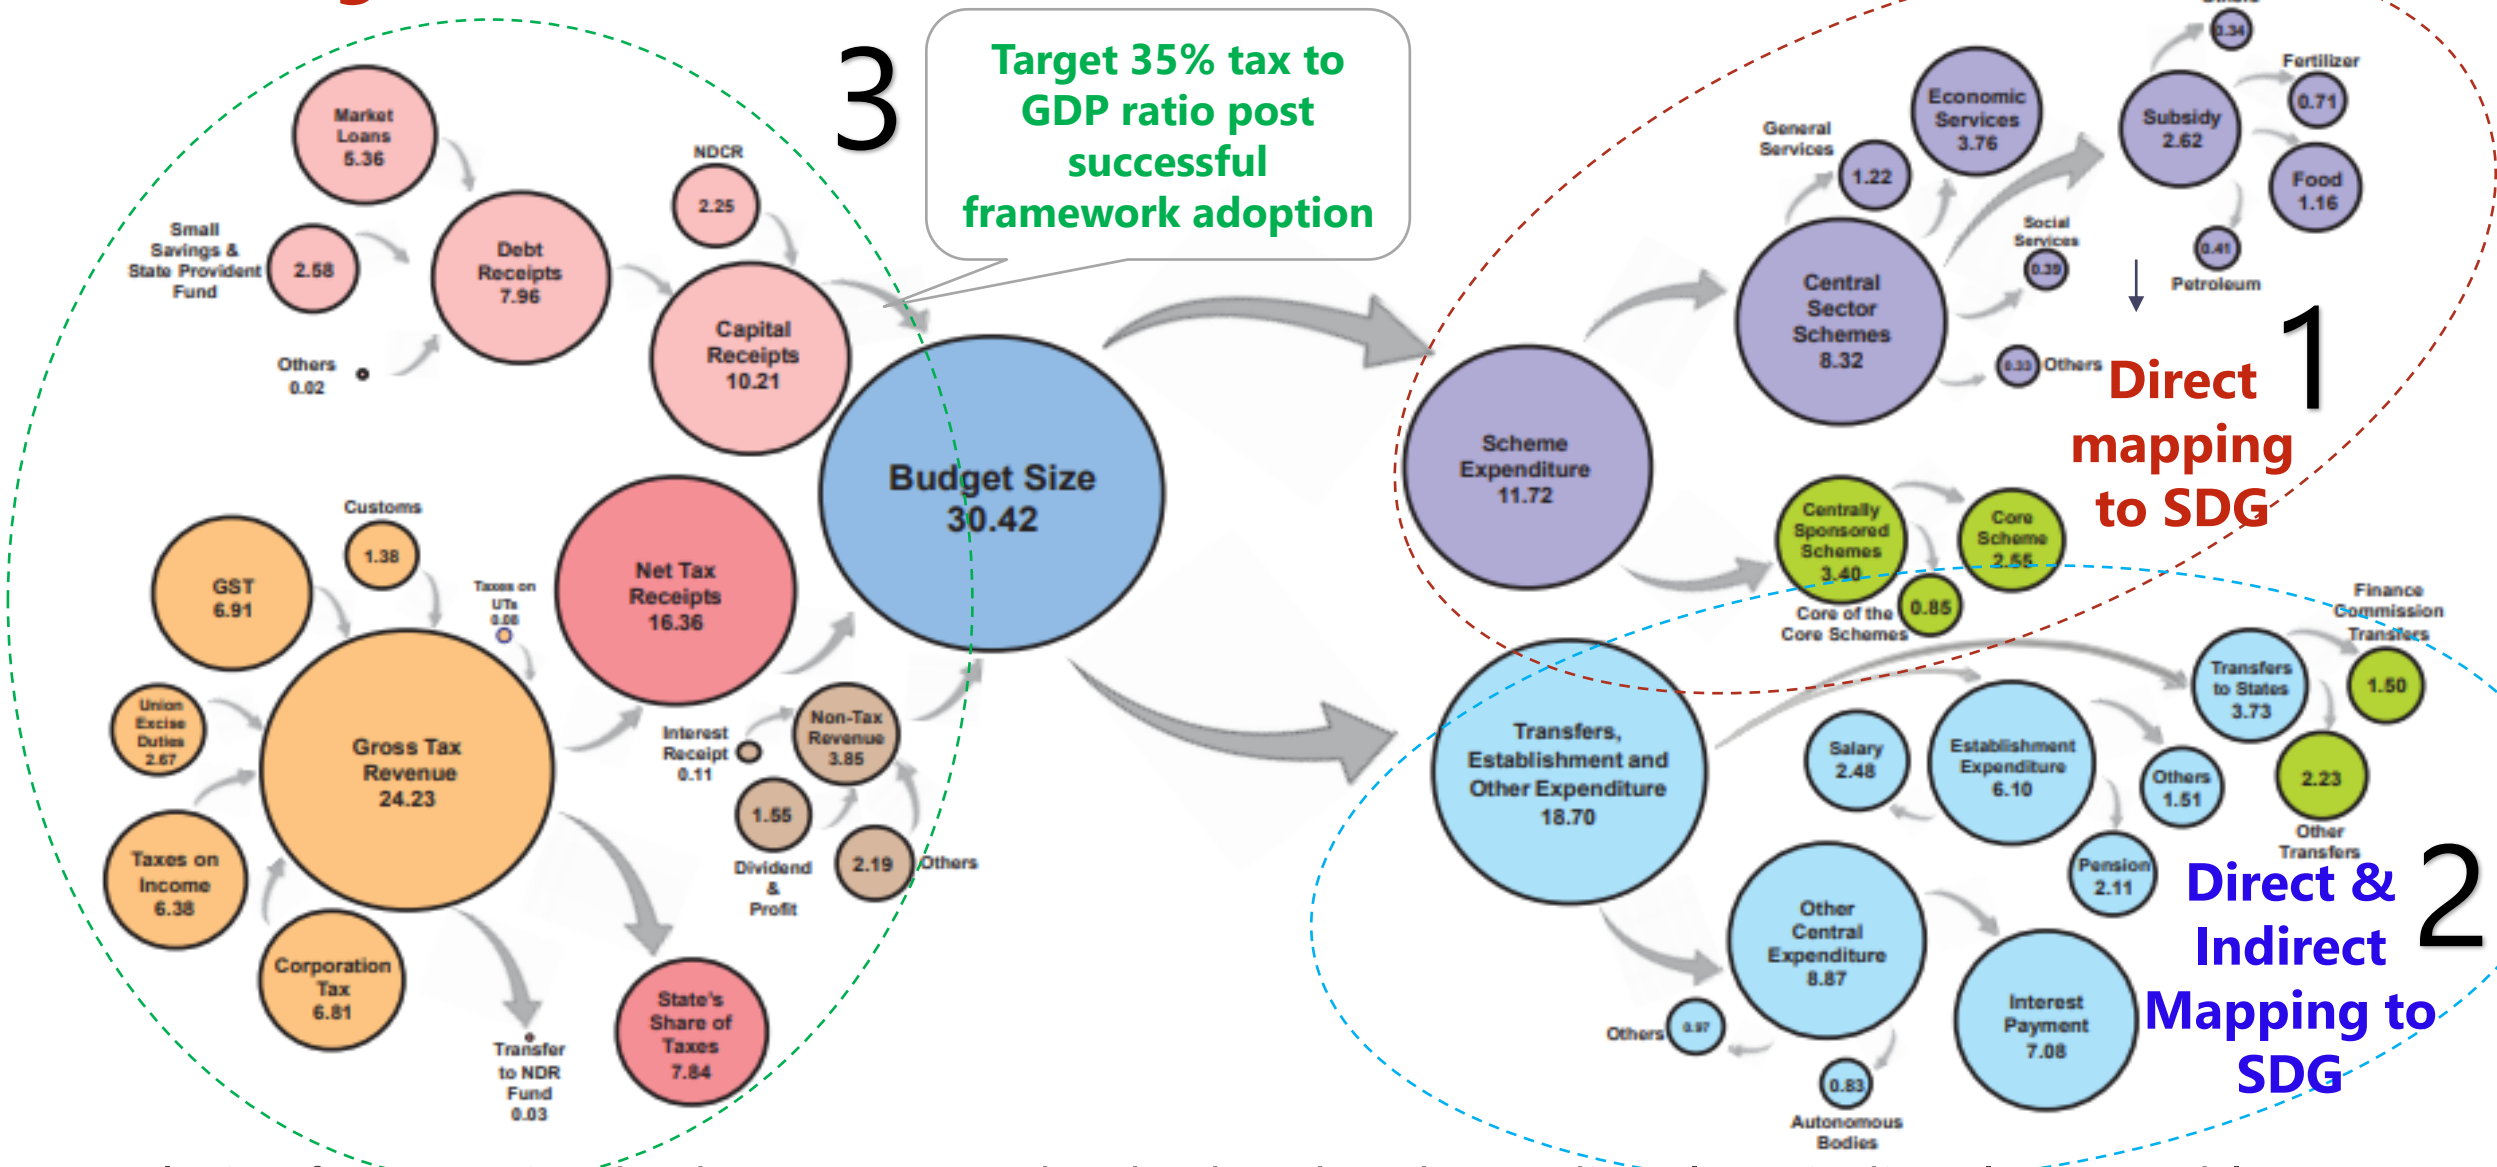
3

Target 35% tax to GDP ratio post successful framework adoption

Market Loans 5.36

Small Savings & State Provident Fund 2.58

Debt Receipts 7.96

NDCR 2.25

Capital Receipts 10.21

Others 0.02

Budget Size 30.42

Customs 1.38

GST 6.91

Taxes on UTs 0.08

Net Tax Receipts 16.36

Union Excise Duties 2.67

Gross Tax Revenue 24.23

Interest Receipt 0.11

Non-Tax Revenue 3.85

1.55

Dividend & Profit

2.19 Others

Taxes on Income 6.38

Corporation Tax 6.81

Transfer to NDR Fund 0.03

State's Share of Taxes 7.84

Scheme Expenditure 11.72

General Services 1.22

Economic Services 3.76

0.34

Subsidy 2.62

Fertilizer 0.71

Food 1.16

0.41 Petroleum

Social Services 0.39

Central Sector Schemes 8.32

0.33 Others

Direct mapping to SDG 1

Centrally Sponsored Schemes 3.40

Core Scheme 2.55

0.85

Core of the Core Schemes

Finance Commission Transfers

Transfers to States 3.73

1.50

Transfers, Establishment and Other Expenditure 18.70

Salary 2.48

Establishment Expenditure 6.10

Others 1.51

2.23

Other Transfers

Pension 2.11

Other Central Expenditure 8.87

Others 0.97

0.83 Autonomous Bodies

Interest Payment 7.08

Direct & Indirect Mapping to SDG 2